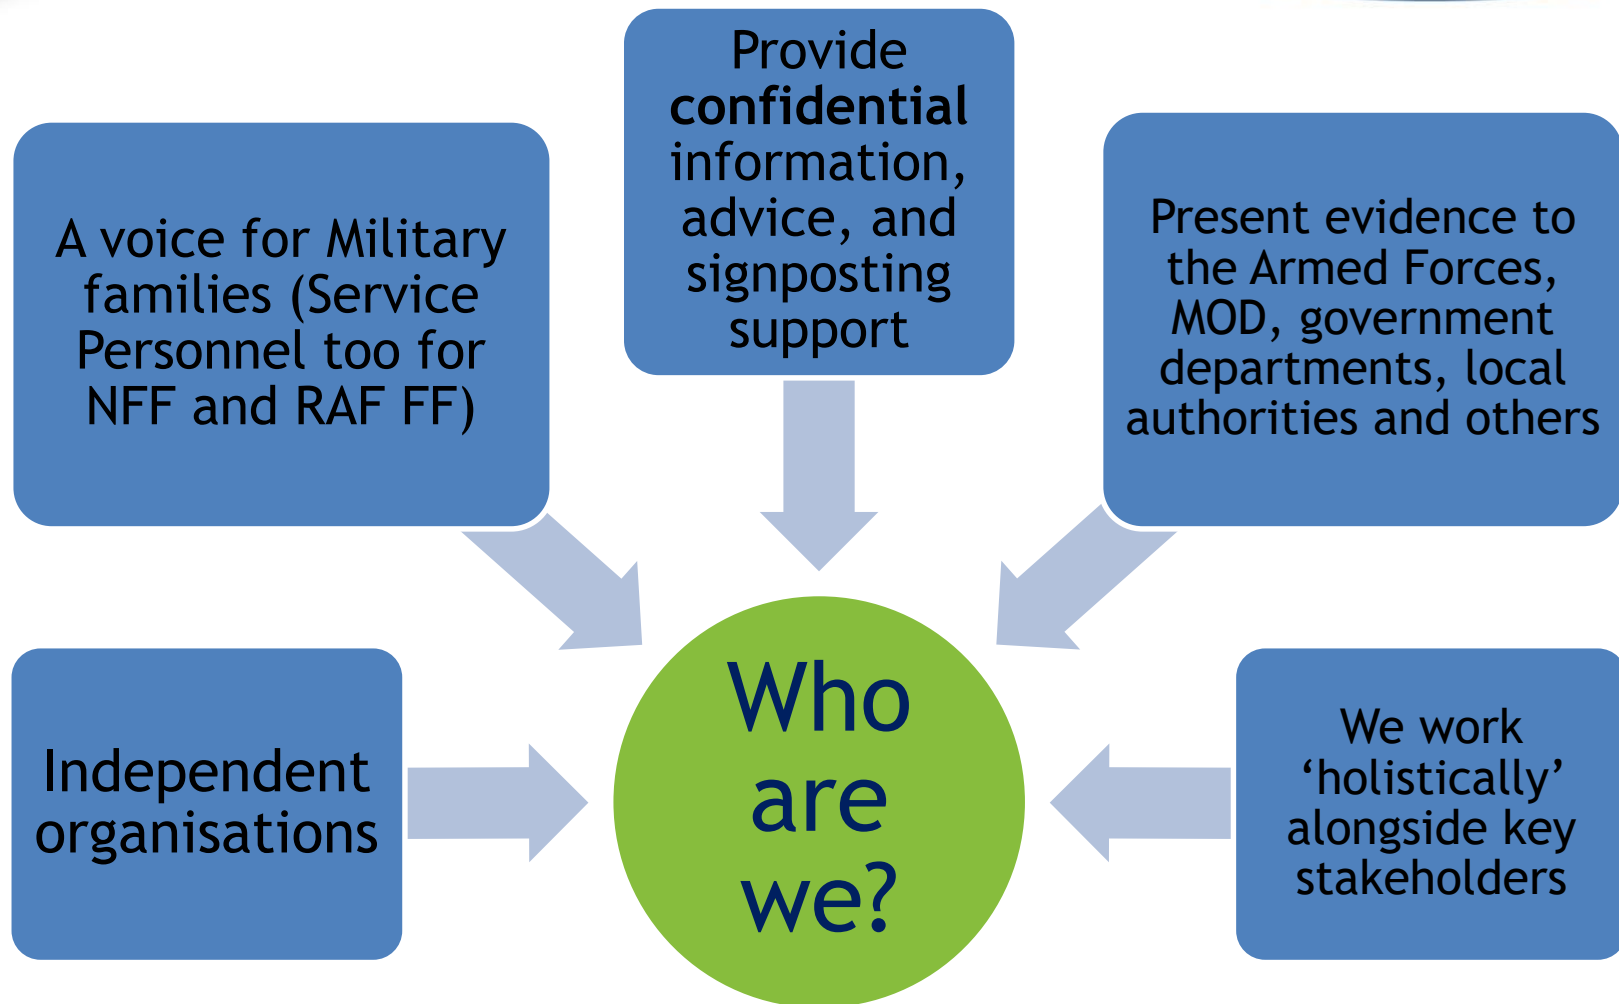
Provide **confidential** information, advice, and signposting support

A voice for Military families (Service Personnel too for NFF and RAF FF)

Present evidence to the Armed Forces, MOD, government departments, local authorities and others

Independent organisations

Who are we?

We work ‘holistically’ alongside key stakeholders